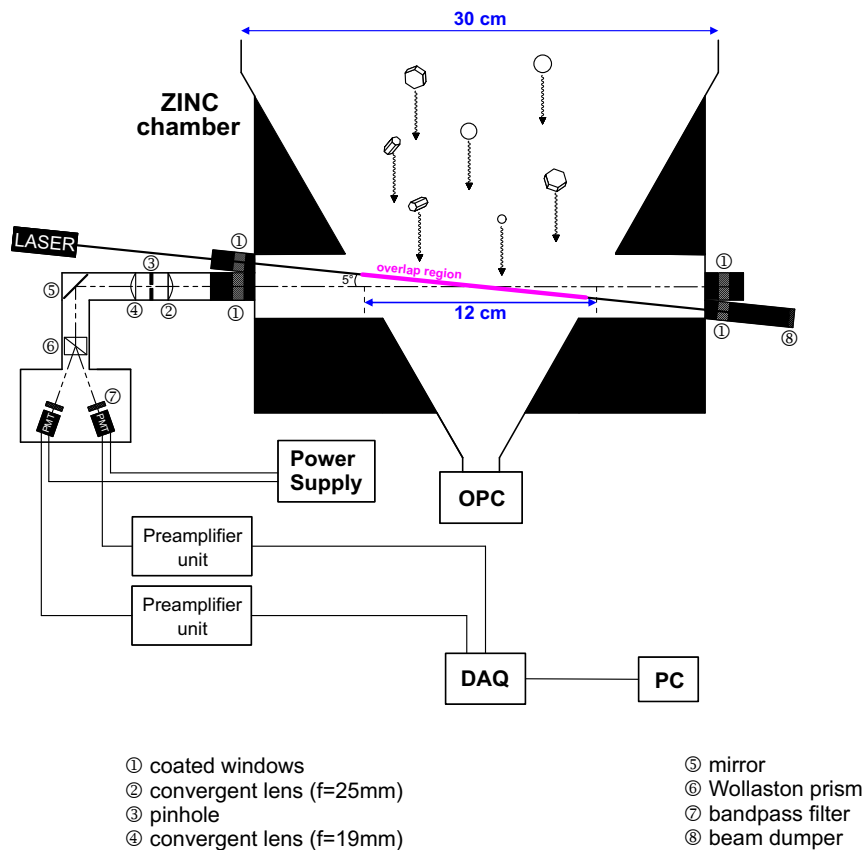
30 cm

ZINC chamber

LASER

①
①
③
⑤
④
②
5°
overlap region
12 cm
①
①
⑧
⑥
⑦
PMT
PMT

Power Supply

OPC

Preamplifier unit

Preamplifier unit

DAQ

PC

① coated windows
② convergent lens (f=25mm)
③ pinhole
④ convergent lens (f=19mm)

⑤ mirror
⑥ Wollaston prism
⑦ bandpass filter
⑧ beam dumper